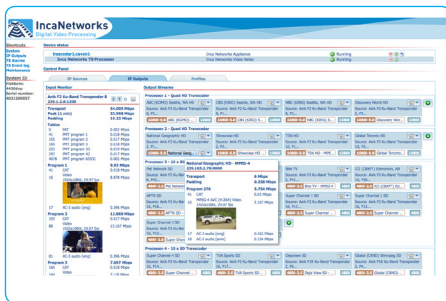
IncaNetworks
Digital Video Processing

Shortcuts
System
IP Outputs
TS Alarms
TS Event log
Commands

System ID
Platform:
4400dnp
Serial number:
0031000007

Service status
transcoder1.carrier1 | Inca Networks Appliance | Running
Inca Networks TS Processor | Inca Networks Video Hdrt | Running

Control Panel
IP Sources | IP Outputs | Profiles

Input Monitor
Anik F2 Ku-Band Transponder 8
225.1.1.8:1235
Transport 30.069 Mbps
Peak (1 min) 33.998 Mbps
Padding 15.33 Mbps
Tables
0 PAT 0.002 Mbps
41 PMT program 1 0.025 Mbps
161 PMT program 2 0.025 Mbps
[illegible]
Program 1 8.05 Mbps
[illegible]
Program 2 13.869 Mbps
Program 3 7.057 Mbps

Output Streams
Processor 1 - Quad HD Transcoder
ABC (KOMO) Seattle, WA HD
CBS (KIRO) Seattle, WA HD
NBC (KING) Seattle, WA HD
Discovery World HD
Processor 2 - Quad HD Transcoder
National Geographic HD
Showcase HD
TSN HD
Global Toronto HD
Processor 3 - 4x SD Transcoder
National Geographic HD - MPEG-4
225.1.0.5.1:0000
Transport 8 Mbps
Padding 0.258 Mbps
Program 276 8.754 Mbps
41 CRT 0.03 Mbps
10 MPEG-4 AVC (H.264) Video 8.197 Mbps
17 AC-3 audio (eng) 0.13 Mbps
18 AC-3 audio (enc) 0.134 Mbps
Space HD
TSN HD
Global Toronto HD
Processor 4 - 4x SD Transcoder
Super Channel 4 SD
TVA Sports SD
Discovery SD
Global (CKND) Winnipeg SD